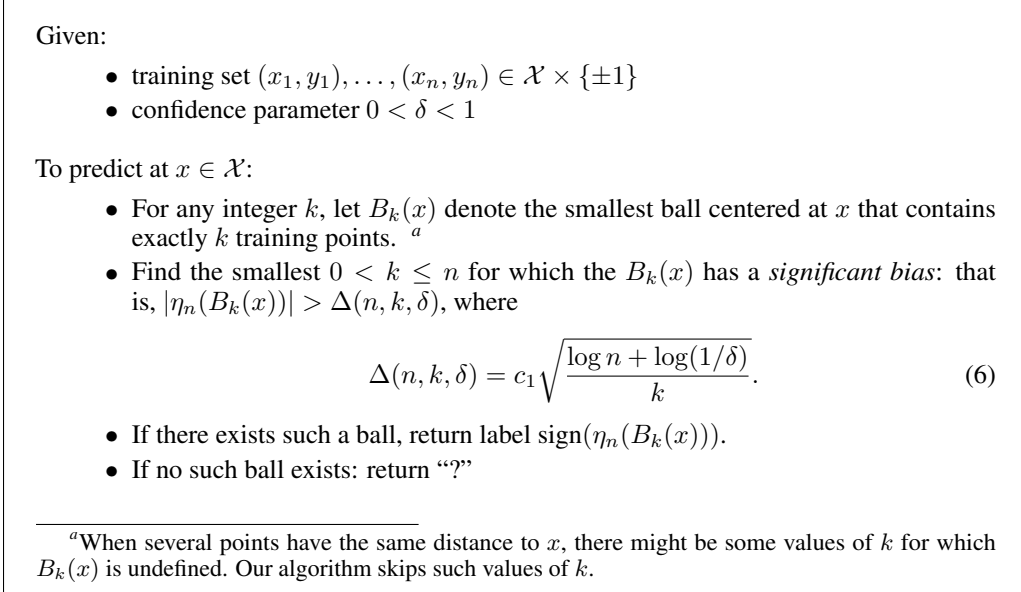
Given:

- training set $(x_1, y_1), \ldots, (x_n, y_n) \in \mathcal{X} \times \{\pm 1\}$
- confidence parameter $0 < \delta < 1$

To predict at $x \in \mathcal{X}$:

- For any integer $k$, let $B_k(x)$ denote the smallest ball centered at $x$ that contains exactly $k$ training points. $^a$
- Find the smallest $0 < k \leq n$ for which the $B_k(x)$ has a *significant bias*: that is, $|\eta_n(B_k(x))| > \Delta(n, k, \delta)$, where

$$\Delta(n, k, \delta) = c_1 \sqrt{\frac{\log n + \log(1/\delta)}{k}}. \quad (6)$$

- If there exists such a ball, return label $\text{sign}(\eta_n(B_k(x)))$.
- If no such ball exists: return "?"

$^a$When several points have the same distance to $x$, there might be some values of $k$ for which $B_k(x)$ is undefined. Our algorithm skips such values of $k$.